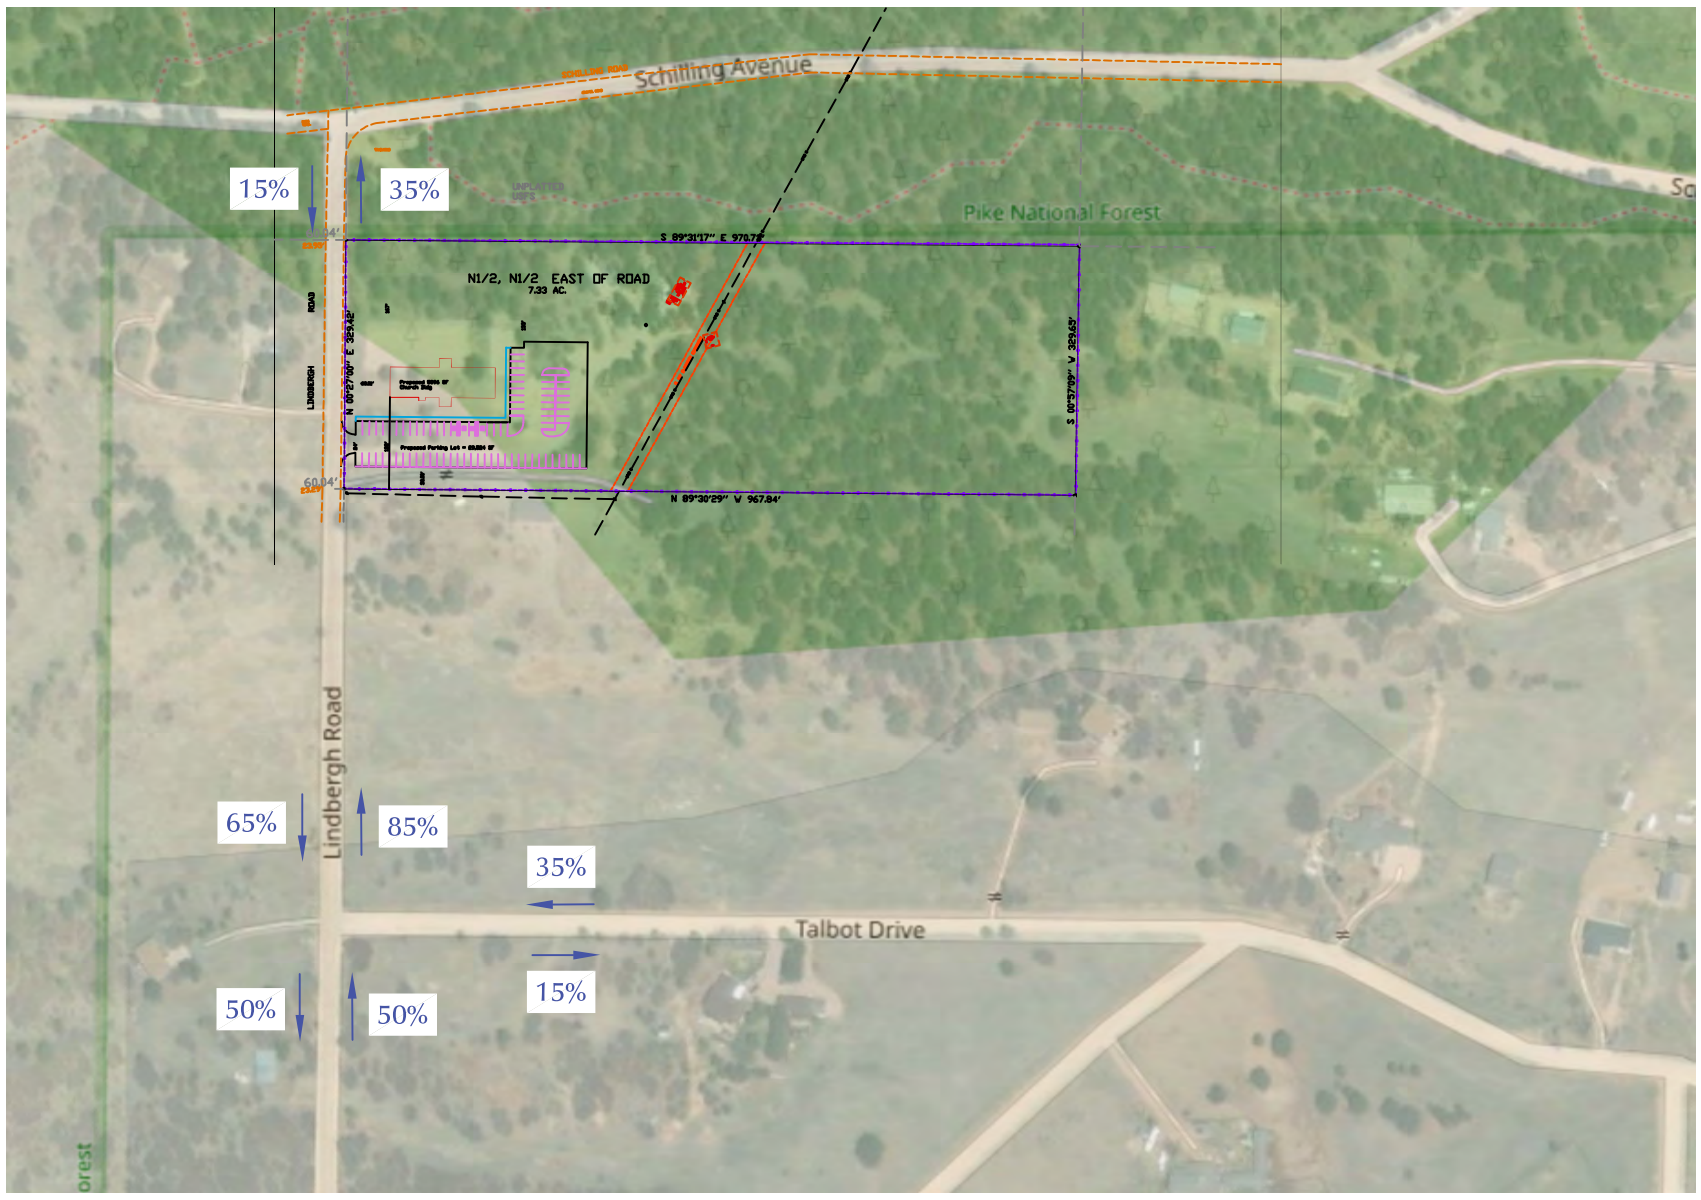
Schilling Avenue

15%

35%

Pike National Forest

So

S 89°31'17" E 970.75'

N1/2, N1/2 EAST OF ROAD
7.33 AC.

LINDBERGH ROAD

N 00°27'00" E 325.42'

S 00°57'09" W 329.65'

60.04'

N 89°30'29" W 967.84'

Lindbergh Road

65%

85%

35%

Talbot Drive

15%

50%

50%

orest